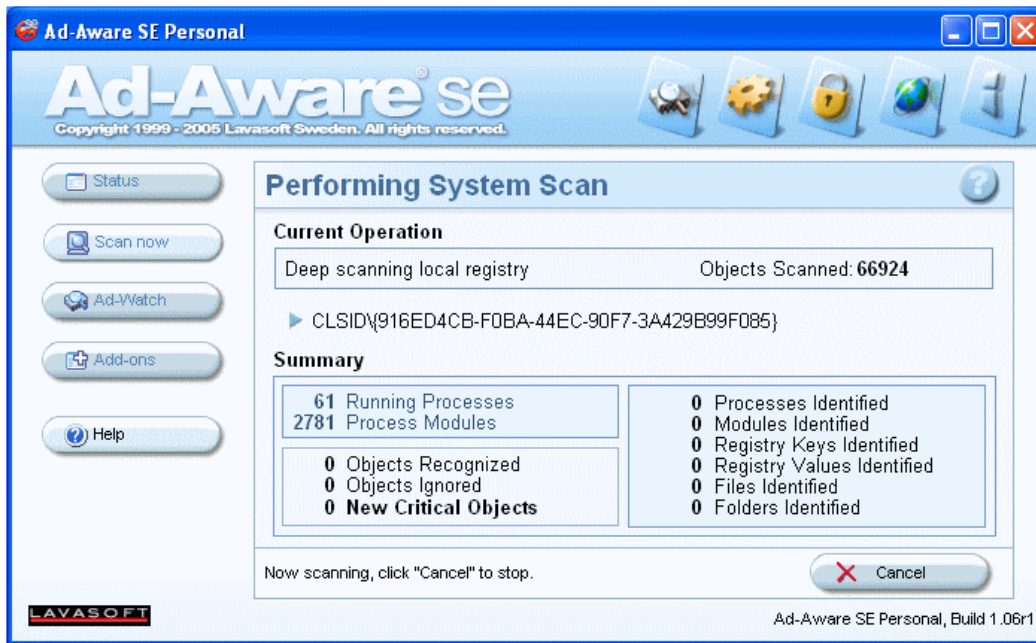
Ad-Aware SE Personal

Ad-Aware® se
Copyright 1999 - 2005 Lavasoft Sweden. All rights reserved.

Status
Scan now
Ad-Watch
Add-ons
Help

Performing System Scan

Current Operation
Deep scanning local registry
Objects Scanned: 66924

CLSID\{916ED4CB-F0BA-44EC-90F7-3A429B99F085}

Summary
61 Running Processes
2781 Process Modules
0 Objects Recognized
0 Objects Ignored
0 New Critical Objects

0 Processes Identified
0 Modules Identified
0 Registry Keys Identified
0 Registry Values Identified
0 Files Identified
0 Folders Identified

Now scanning, click "Cancel" to stop.
Cancel

LAVASOFT
Ad-Aware SE Personal, Build 1.06r1